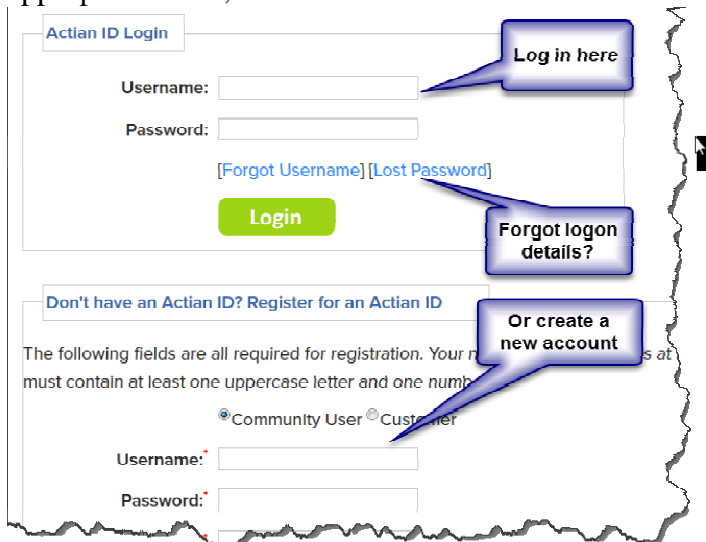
Actian ID Login

Username:

Password:

[Forgot Username] [Lost Password]

Login

Log in here

Forgot logon details?

Don't have an Actian ID? Register for an Actian ID

The following fields are all required for registration. Your n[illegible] s at must contain at least one uppercase letter and one numb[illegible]

Or create a new account

Community User Cust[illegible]er

Username:*

Password:*